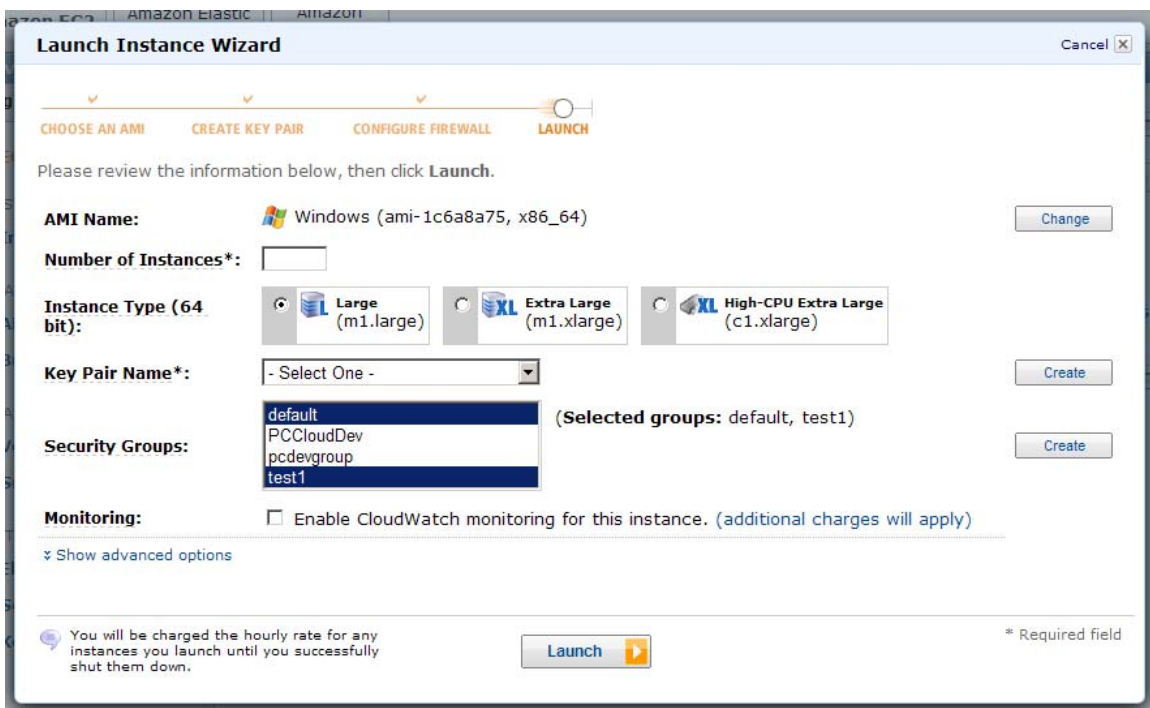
azon EC2 | Amazon Elastic | Amazon

Launch Instance Wizard

Cancel

CHOOSE AN AMI CREATE KEY PAIR CONFIGURE FIREWALL LAUNCH

Please review the information below, then click **Launch**.

AMI Name: Windows (ami-1c6a8a75, x86_64) Change

Number of Instances*:

Instance Type (64 bit): Large (m1.large) Extra Large (m1.xlarge) High-CPU Extra Large (c1.xlarge)

Key Pair Name*: - Select One - Create

Security Groups: default PCCloudDev pcdevgroup test1 (**Selected groups:** default, test1) Create

Monitoring: Enable CloudWatch monitoring for this instance. (additional charges will apply)

Show advanced options

You will be charged the hourly rate for any instances you launch until you successfully shut them down.

Launch

* Required field